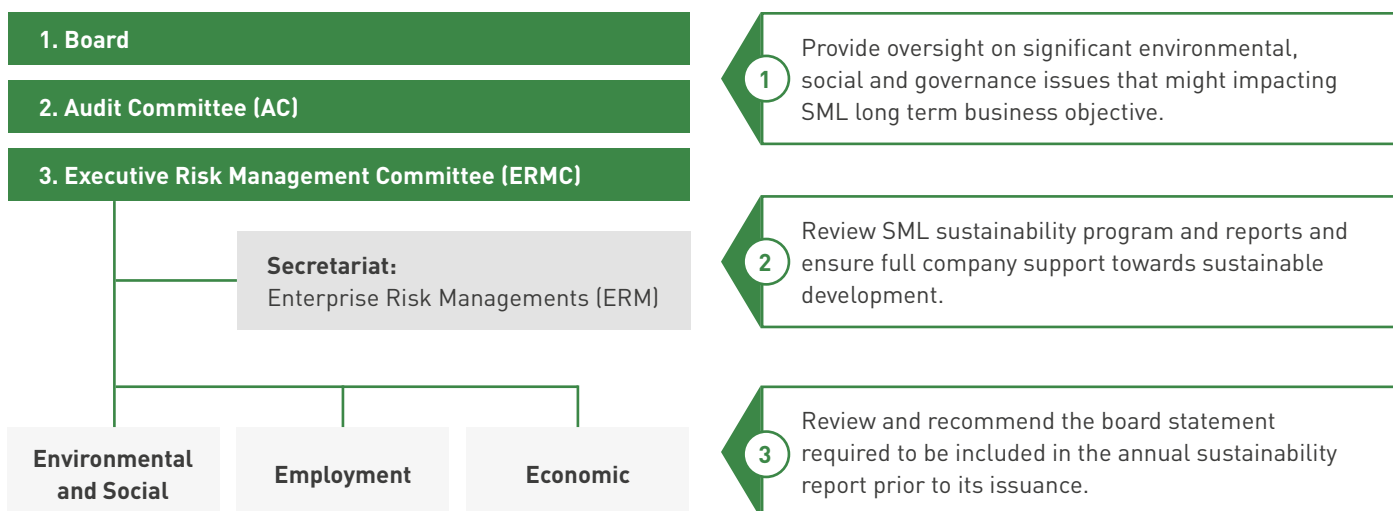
1. Board

2. Audit Committee (AC)

3. Executive Risk Management Committee (ERMC)

Secretariat:
Enterprise Risk Managements (ERM)

Environmental and Social

Employment

Economic

1 Provide oversight on significant environmental, social and governance issues that might impacting SML long term business objective.

2 Review SML sustainability program and reports and ensure full company support towards sustainable development.

3 Review and recommend the board statement required to be included in the annual sustainability report prior to its issuance.